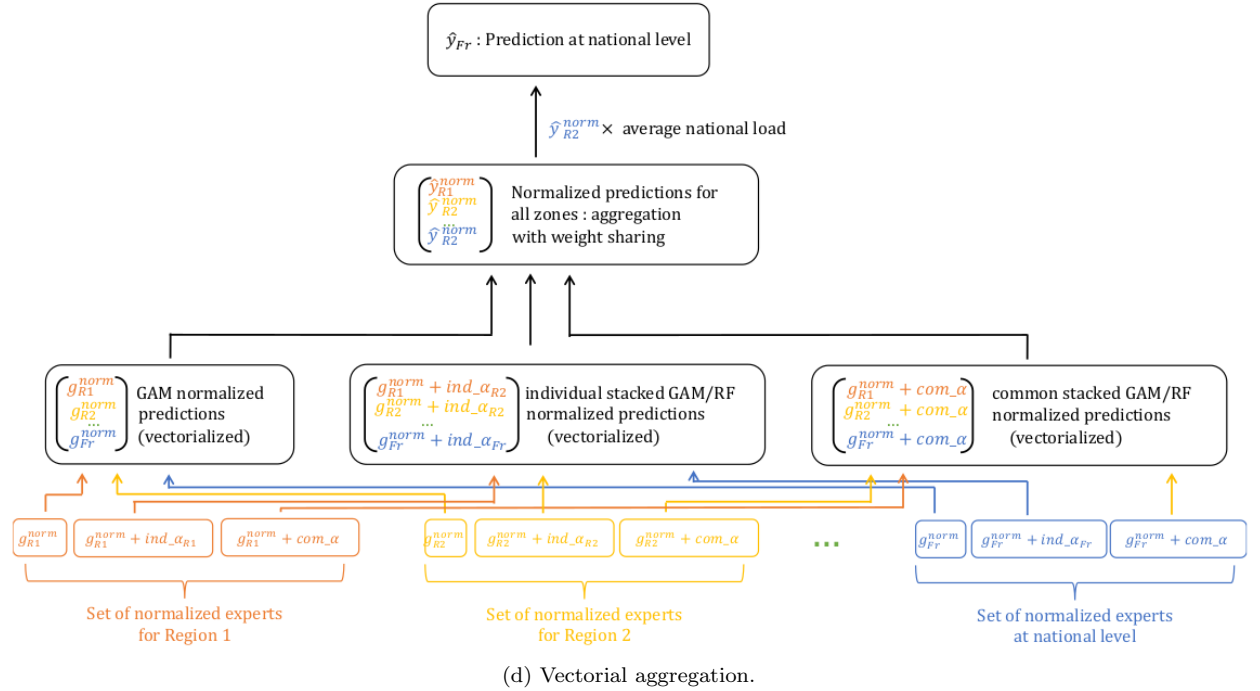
$\hat{y}_{Fr}$ : Prediction at national level

$\hat{y}_{R2}^{norm}\times$ average national load

$\begin{pmatrix} \hat{y}_{R1}^{norm} \\ \hat{y}_{R2}^{norm} \\ \hat{y}_{R2}^{norm} \end{pmatrix}$ Normalized predictions for all zones : aggregation with weight sharing

$\begin{pmatrix} g_{R1}^{norm} \\ g_{R2}^{norm} \\ \cdots \\ g_{Fr}^{norm} \end{pmatrix}$ GAM normalized predictions (vectorialized)

$\begin{pmatrix} g_{R1}^{norm} + ind\_\alpha_{R2} \\ g_{R2}^{norm} + ind\_\alpha_{R2} \\ \cdots \\ g_{Fr}^{norm} + ind\_\alpha_{Fr} \end{pmatrix}$ individual stacked GAM/RF normalized predictions (vectorialized)

$\begin{pmatrix} g_{R1}^{norm} + com\_\alpha \\ g_{R2}^{norm} + com\_\alpha \\ \cdots \\ g_{Fr}^{norm} + com\_\alpha \end{pmatrix}$ common stacked GAM/RF normalized predictions (vectorialized)

$g_{R1}^{norm}$ $g_{R1}^{norm} + ind\_\alpha_{R1}$ $g_{R1}^{norm} + com\_\alpha$

$g_{R2}^{norm}$ $g_{R2}^{norm} + ind\_\alpha_{R2}$ $g_{R2}^{norm} + com\_\alpha$

...

$g_{Fr}^{norm}$ $g_{Fr}^{norm} + ind\_\alpha_{Fr}$ $g_{Fr}^{norm} + com\_\alpha$

Set of normalized experts for Region 1

Set of normalized experts for Region 2

Set of normalized experts at national level

(d) Vectorial aggregation.